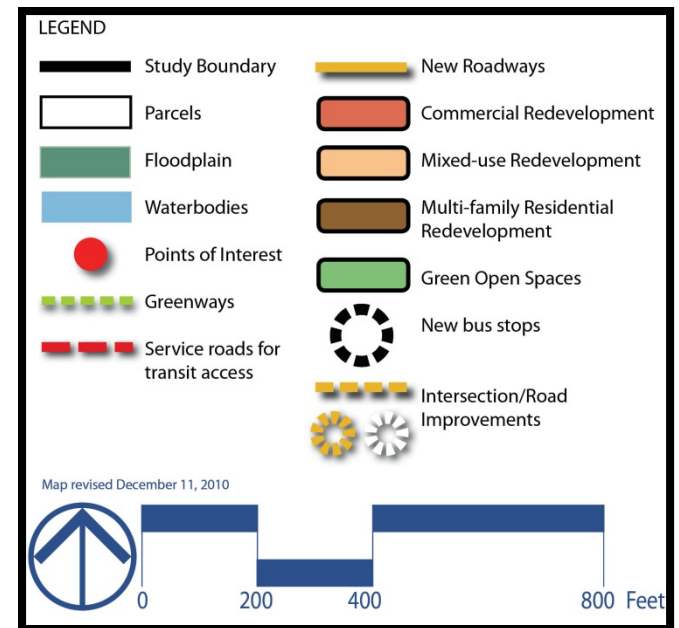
LEGEND

Study Boundary

Parcels

Floodplain

Waterbodies

Points of Interest

Greenways

Service roads for transit access

New Roadways

Commercial Redevelopment

Mixed-use Redevelopment

Multi-family Residential Redevelopment

Green Open Spaces

New bus stops

Intersection/Road Improvements

Map revised December 11, 2010

0 200 400 800 Feet